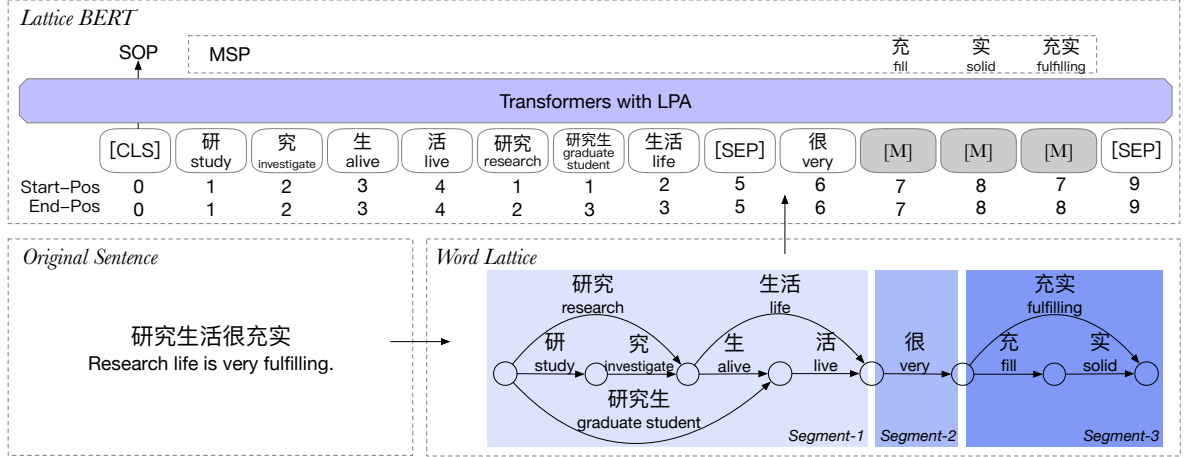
Lattice BERT

SOP

MSP

充
fill

实
solid

充实
fulfilling

Transformers with LPA

| | [CLS] | 研 study | 究 investigate | 生 alive | 活 live | 研究 research | 研究生 graduate student | 生活 life | [SEP] | 很 very | [M] | [M] | [M] | [SEP] |
|---|---|---|---|---|---|---|---|---|---|---|---|---|---|---|
| Start–Pos | 0 | 1 | 2 | 3 | 4 | 1 | 1 | 2 | 5 | 6 | 7 | 8 | 7 | 9 |
| End–Pos | 0 | 1 | 2 | 3 | 4 | 2 | 3 | 3 | 5 | 6 | 7 | 8 | 8 | 9 |

Original Sentence

研究生活很充实
Research life is very fulfilling.

Word Lattice

研究
research

生活
life

研
study

究
investigate

生
alive

活
live

研究生
graduate student

很
very

充实
fulfilling

充
fill

实
solid

Segment-1

Segment-2

Segment-3